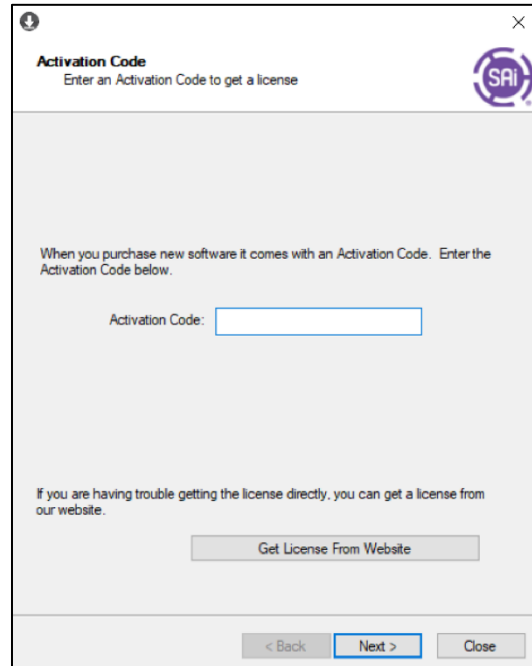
×

Activation Code
Enter an Activation Code to get a license

SAi

When you purchase new software it comes with an Activation Code. Enter the Activation Code below.

Activation Code:

If you are having trouble getting the license directly, you can get a license from our website.

Get License From Website

< Back
Next >
Close